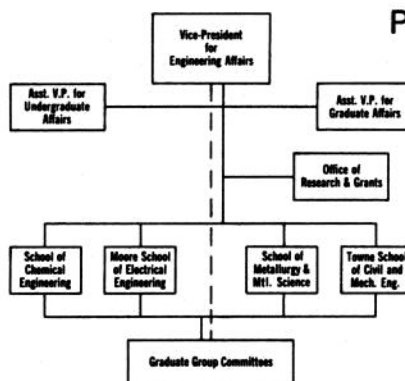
P

Vice-President for Engineering Affairs

Asst. V.P. for Undergraduate Affairs

Asst. V.P. for Graduate Affairs

Office of Research & Grants

School of Chemical Engineering

Moore School of Electrical Engineering

School of Metallurgy & Mtl. Science

Towne School of Civil and Mech. Eng.

Graduate Group Committees